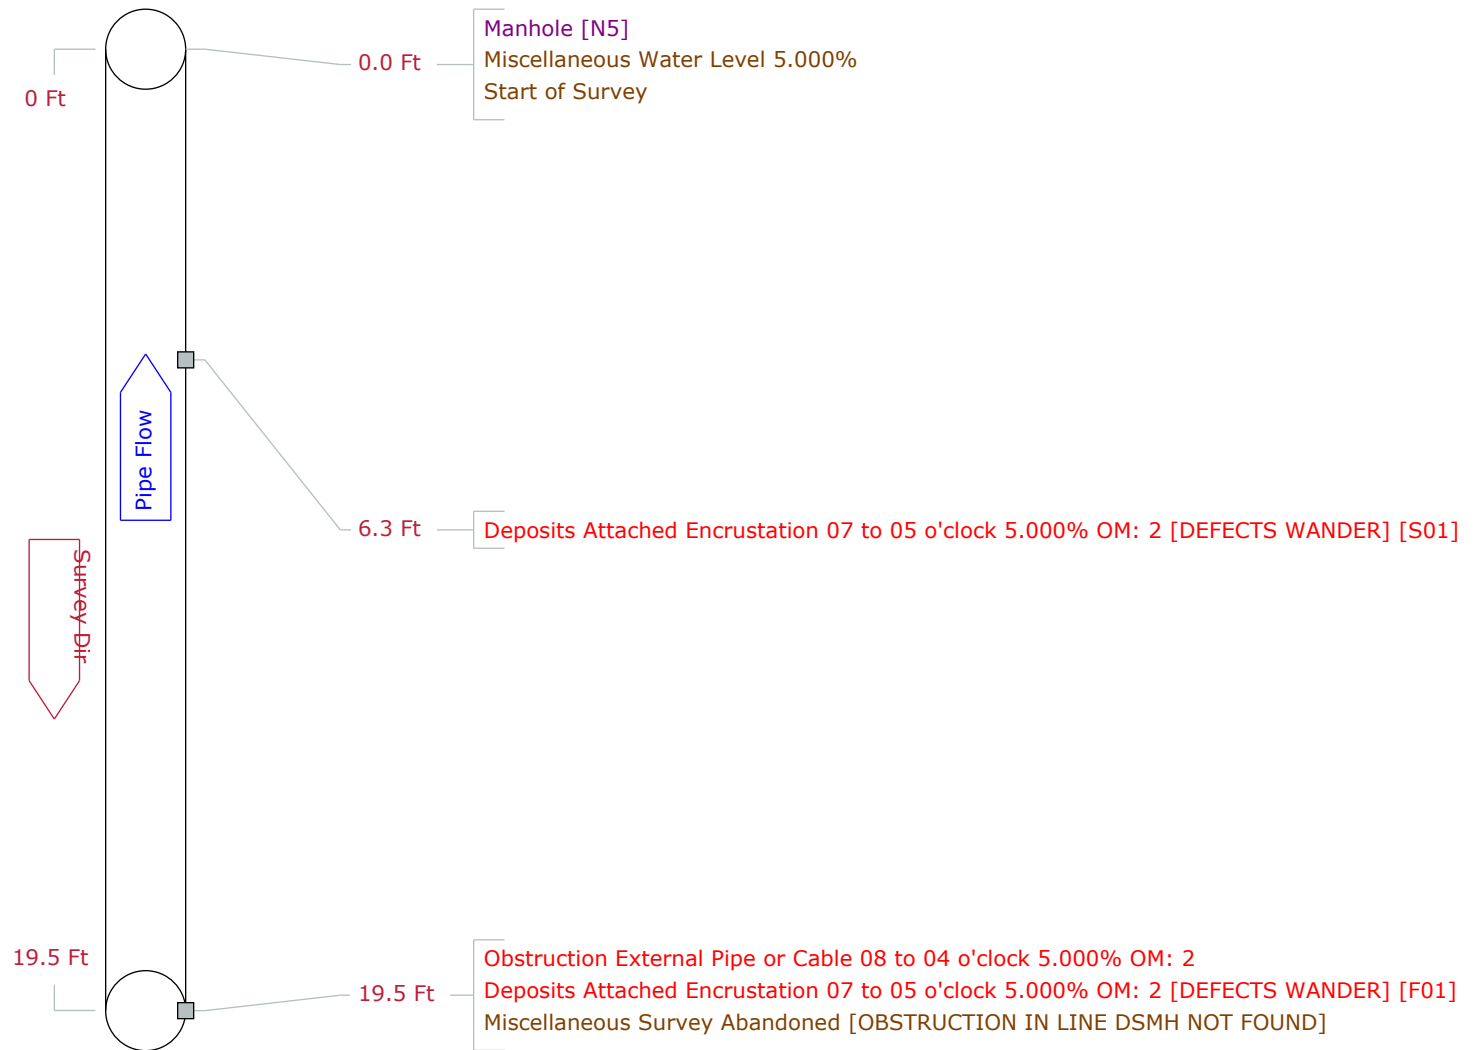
0 Ft

0.0 Ft

Manhole [N5]
Miscellaneous Water Level 5.000%
Start of Survey

Pipe Flow

6.3 Ft

Deposits Attached Encrustation 07 to 05 o'clock 5.000% OM: 2 [DEFECTS WANDER] [S01]

Survey Dir

19.5 Ft

19.5 Ft

Obstruction External Pipe or Cable 08 to 04 o'clock 5.000% OM: 2
Deposits Attached Encrustation 07 to 05 o'clock 5.000% OM: 2 [DEFECTS WANDER] [F01]
Miscellaneous Survey Abandoned [OBSTRUCTION IN LINE DSMH NOT FOUND]